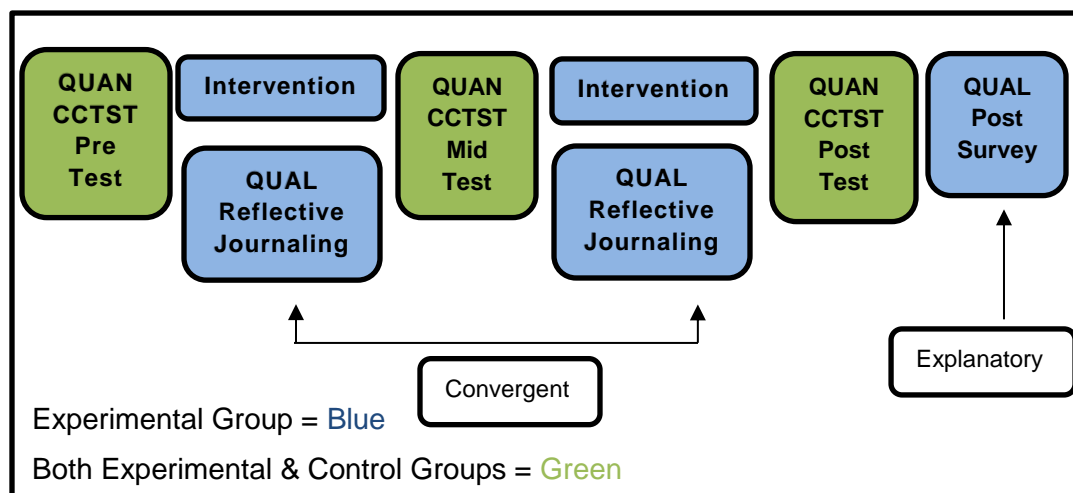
QUAN CCTST Pre Test

Intervention

QUAL Reflective Journaling

QUAN CCTST Mid Test

Intervention

QUAL Reflective Journaling

QUAN CCTST Post Test

QUAL Post Survey

Convergent

Explanatory

Experimental Group = Blue

Both Experimental & Control Groups = Green